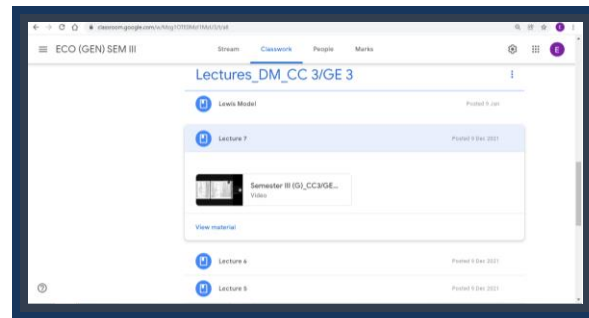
classroom.google.com/u/0/c/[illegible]

ECO (GEN) SEM III

Stream Classwork People Marks

E

Lectures_DM_CC 3/GE 3

Lewis Model

Posted 5 Jan

Lecture 7

Posted 9 Dec 2021

Semester III (G)_CC3/GE...

Video

View material

Lecture 6

Posted 6 Dec 2021

Lecture 5

Posted 5 Dec 2021

?